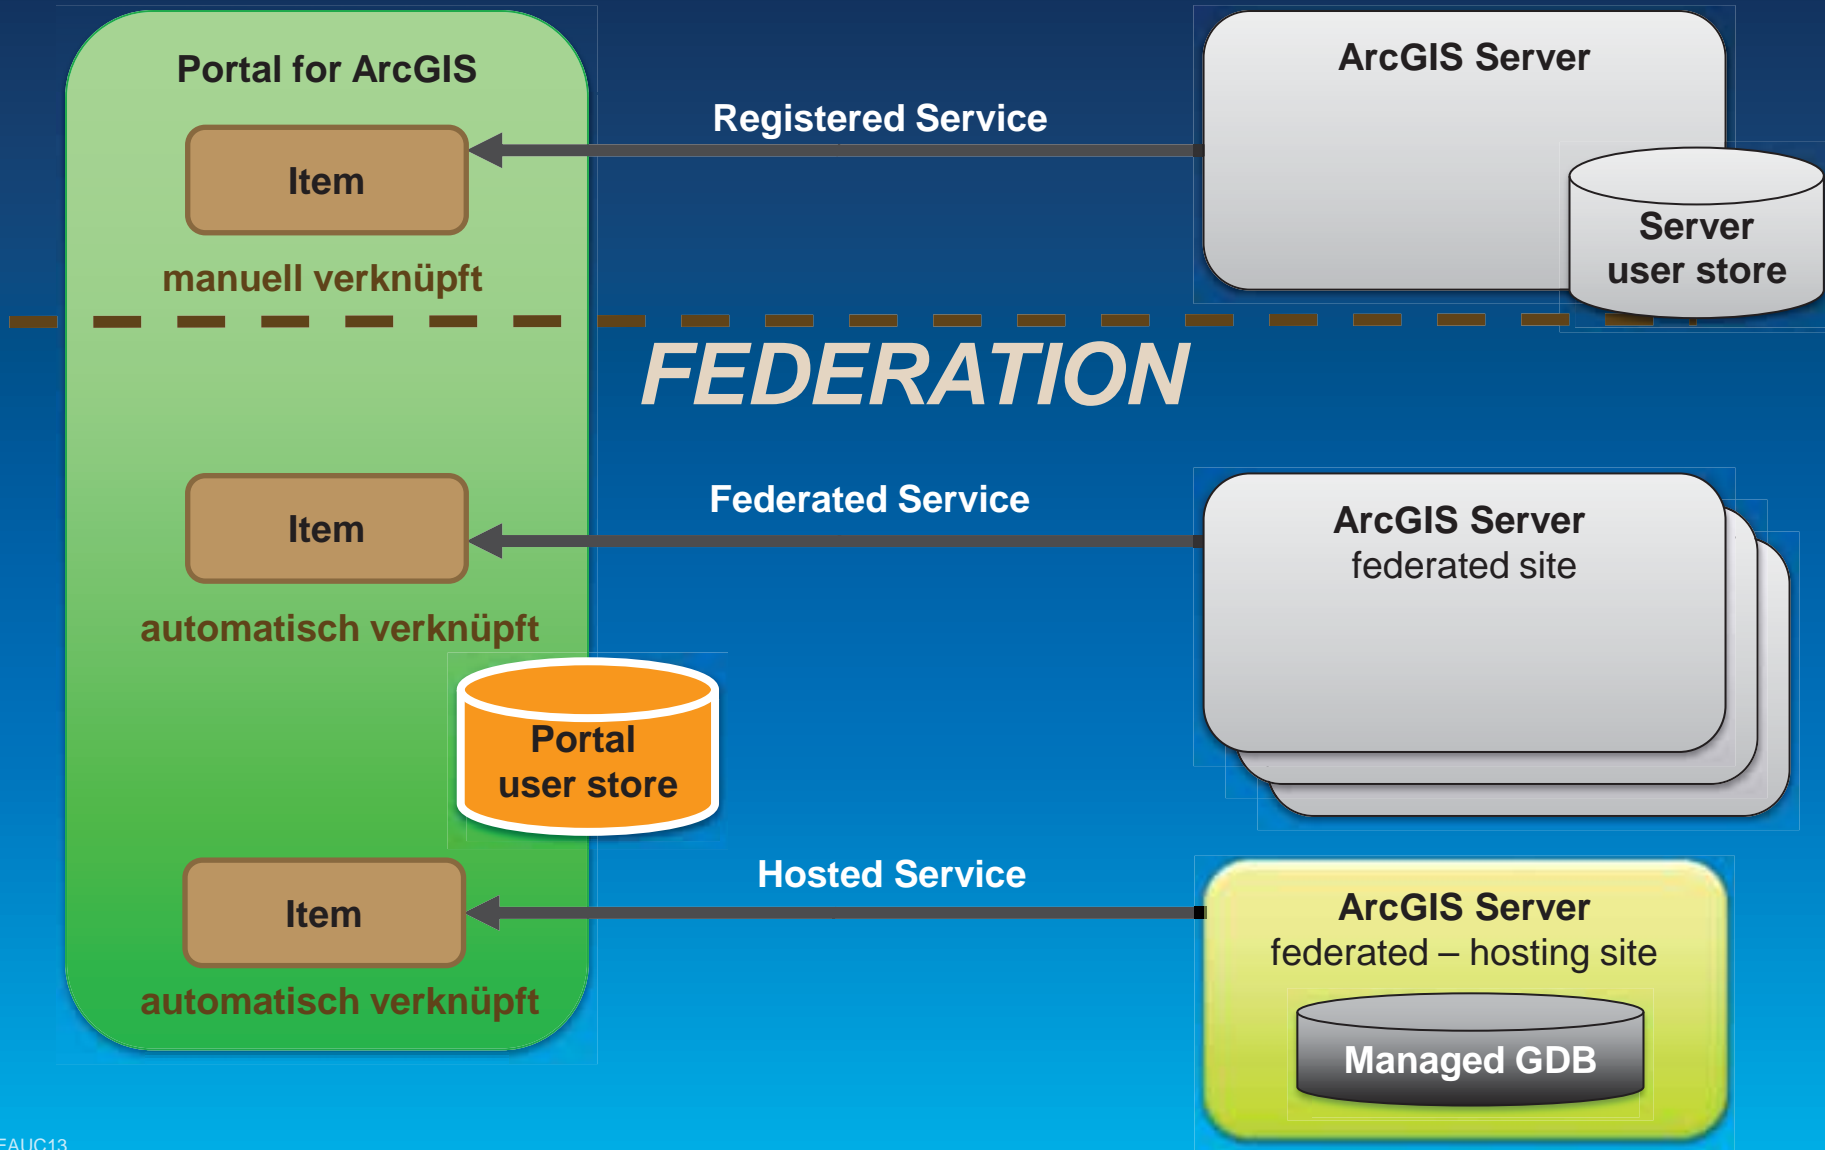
Portal for ArcGIS

Item

manuell verknüpft

Registered Service

ArcGIS Server

Server user store

FEDERATION

Item

automatisch verknüpft

Federated Service

ArcGIS Server
federated site

Portal user store

Item

automatisch verknüpft

Hosted Service

ArcGIS Server
federated – hosting site

Managed GDB

EAUC13